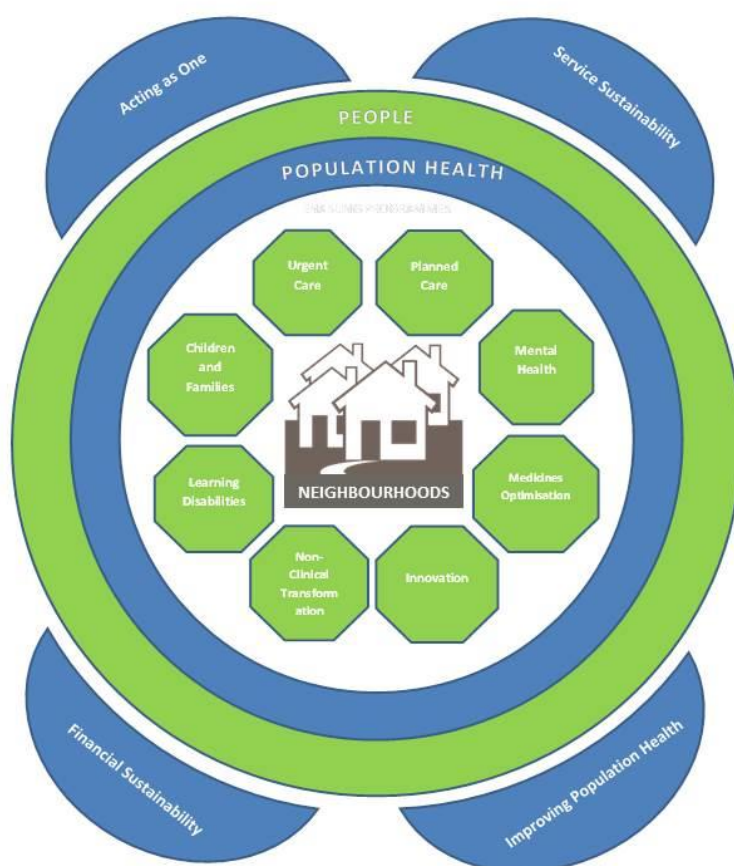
Acting as One

Service Sustainability

PEOPLE

POPULATION HEALTH

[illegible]

Urgent Care

Planned Care

Children and Families

Mental Health

Learning Disabilities

NEIGHBOURHOODS

Medicines Optimisation

Non-Clinical Transformation

Innovation

Financial Sustainability

Improving Population Health